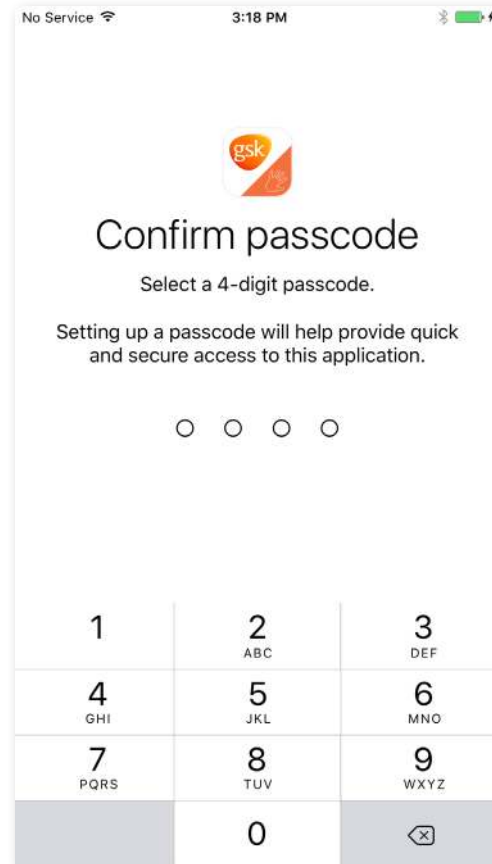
No Service 3:18 PM

gsk

Confirm passcode

Select a 4-digit passcode.

Setting up a passcode will help provide quick and secure access to this application.

| 1 | 2 ABC | 3 DEF |
|---|---|---|
| 4 GHI | 5 JKL | 6 MNO |
| 7 PQRS | 8 TUV | 9 WXYZ |
| | 0 | |